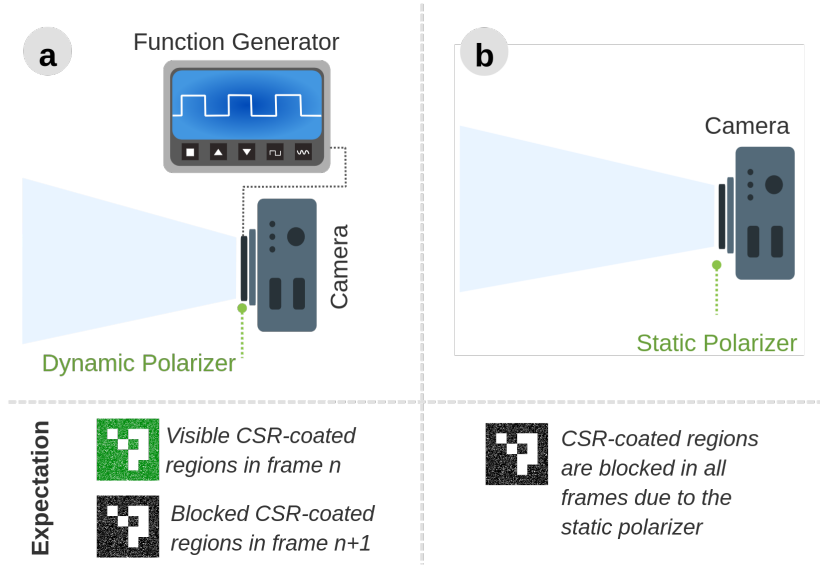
a

Function Generator

Camera

Dynamic Polarizer

b

Camera

Static Polarizer

Expectation

Visible CSR-coated regions in frame n

Blocked CSR-coated regions in frame n+1

CSR-coated regions are blocked in all frames due to the static polarizer